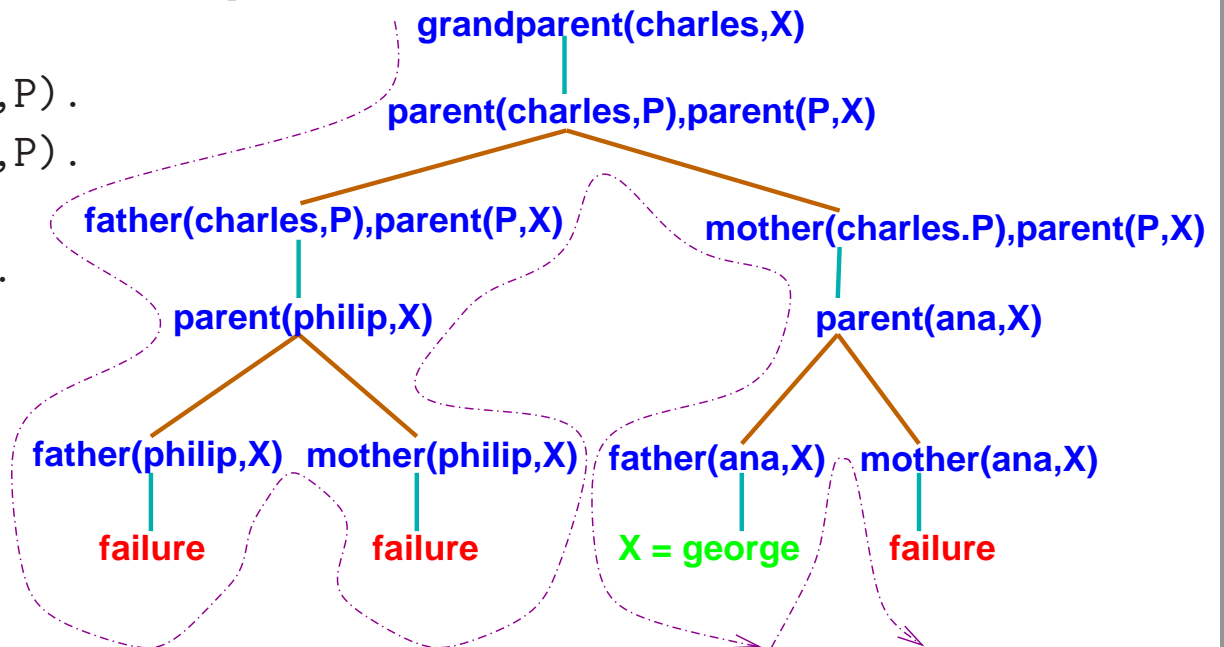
,P).
,P).
.

grandparent(charles,X)

parent(charles,P),parent(P,X)

father(charles,P),parent(P,X)

mother(charles.P),parent(P,X)

parent(philip,X)

parent(ana,X)

father(philip,X)

mother(philip,X)

father(ana,X)

mother(ana,X)

failure

failure

X = george

failure